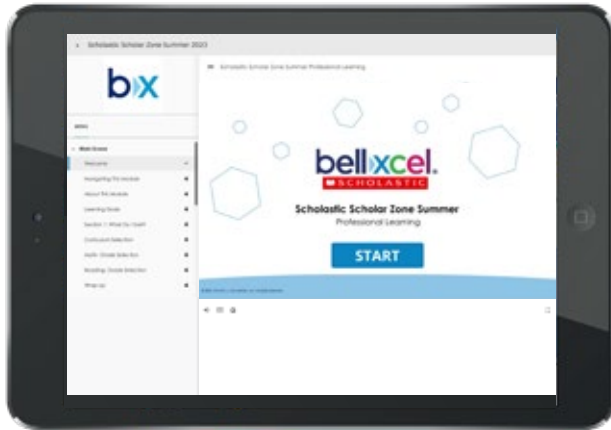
Scholastic Scholar Zone Summer 2023

bx

Menu

Main Scene

Welcome

Navigating the Module

About the Module

Learning Goals

Section 1: What Do I Get?

Curriculum Selection

Math: Grade Selection

Reading: Grade Selection

Wrap Up

Scholastic Scholar Zone Summer Professional Learning

bellxcel.

SCHOLASTIC

Scholastic Scholar Zone Summer

Professional Learning

START

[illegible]